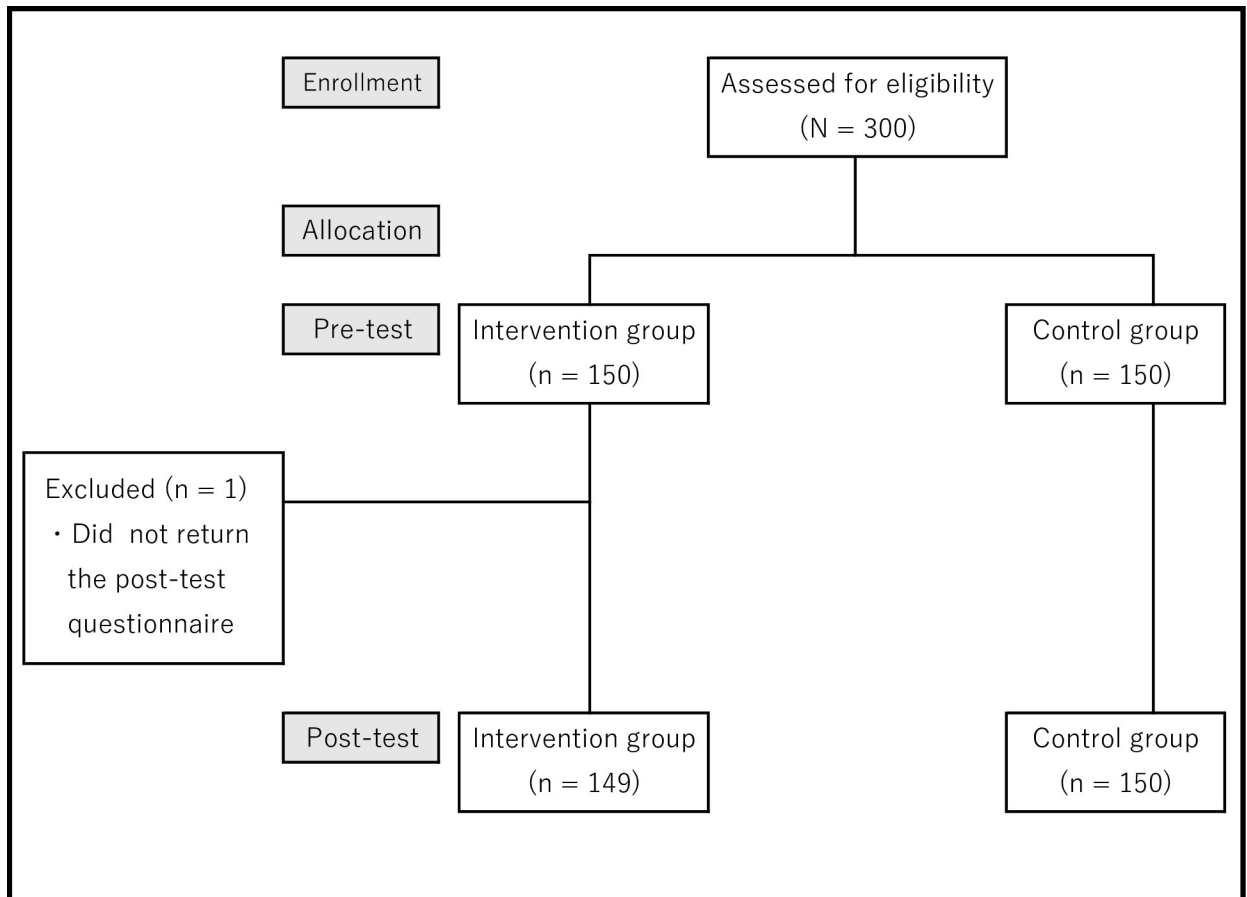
Enrollment

Assessed for eligibility
(N = 300)

Allocation

Pre-test

Intervention group
(n = 150)

Control group
(n = 150)

Excluded (n = 1)
・Did not return the post-test questionnaire

Post-test

Intervention group
(n = 149)

Control group
(n = 150)